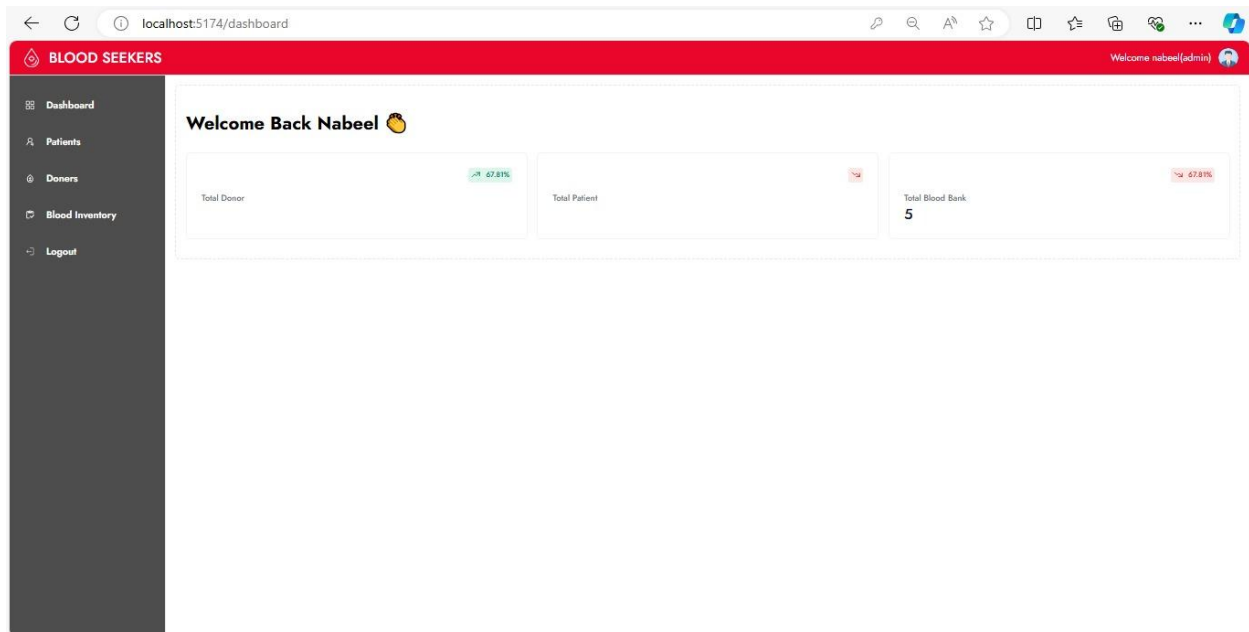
localhost:5174/dashboard

BLOOD SEEKERS

Welcome nabeel(admin)

Dashboard

Patients

Doners

Blood Inventory

Logout

Welcome Back Nabeel 👏

67.81%

Total Donor

Total Patient

67.81%

Total Blood Bank

5